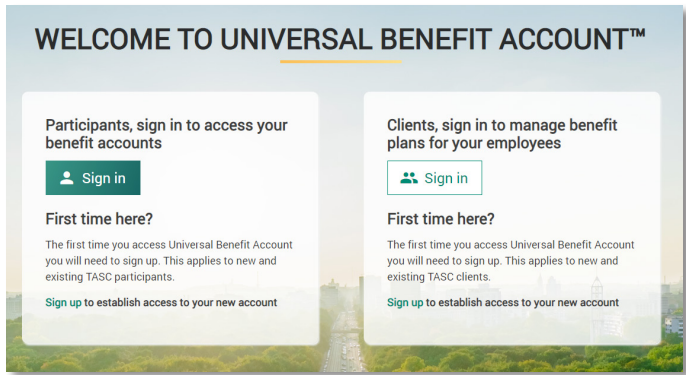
WELCOME TO UNIVERSAL BENEFIT ACCOUNT™

Participants, sign in to access your benefit accounts

Sign in

First time here?

The first time you access Universal Benefit Account you will need to sign up. This applies to new and existing TASC participants.

Sign up to establish access to your new account

Clients, sign in to manage benefit plans for your employees

Sign in

First time here?

The first time you access Universal Benefit Account you will need to sign up. This applies to new and existing TASC clients.

Sign up to establish access to your new account